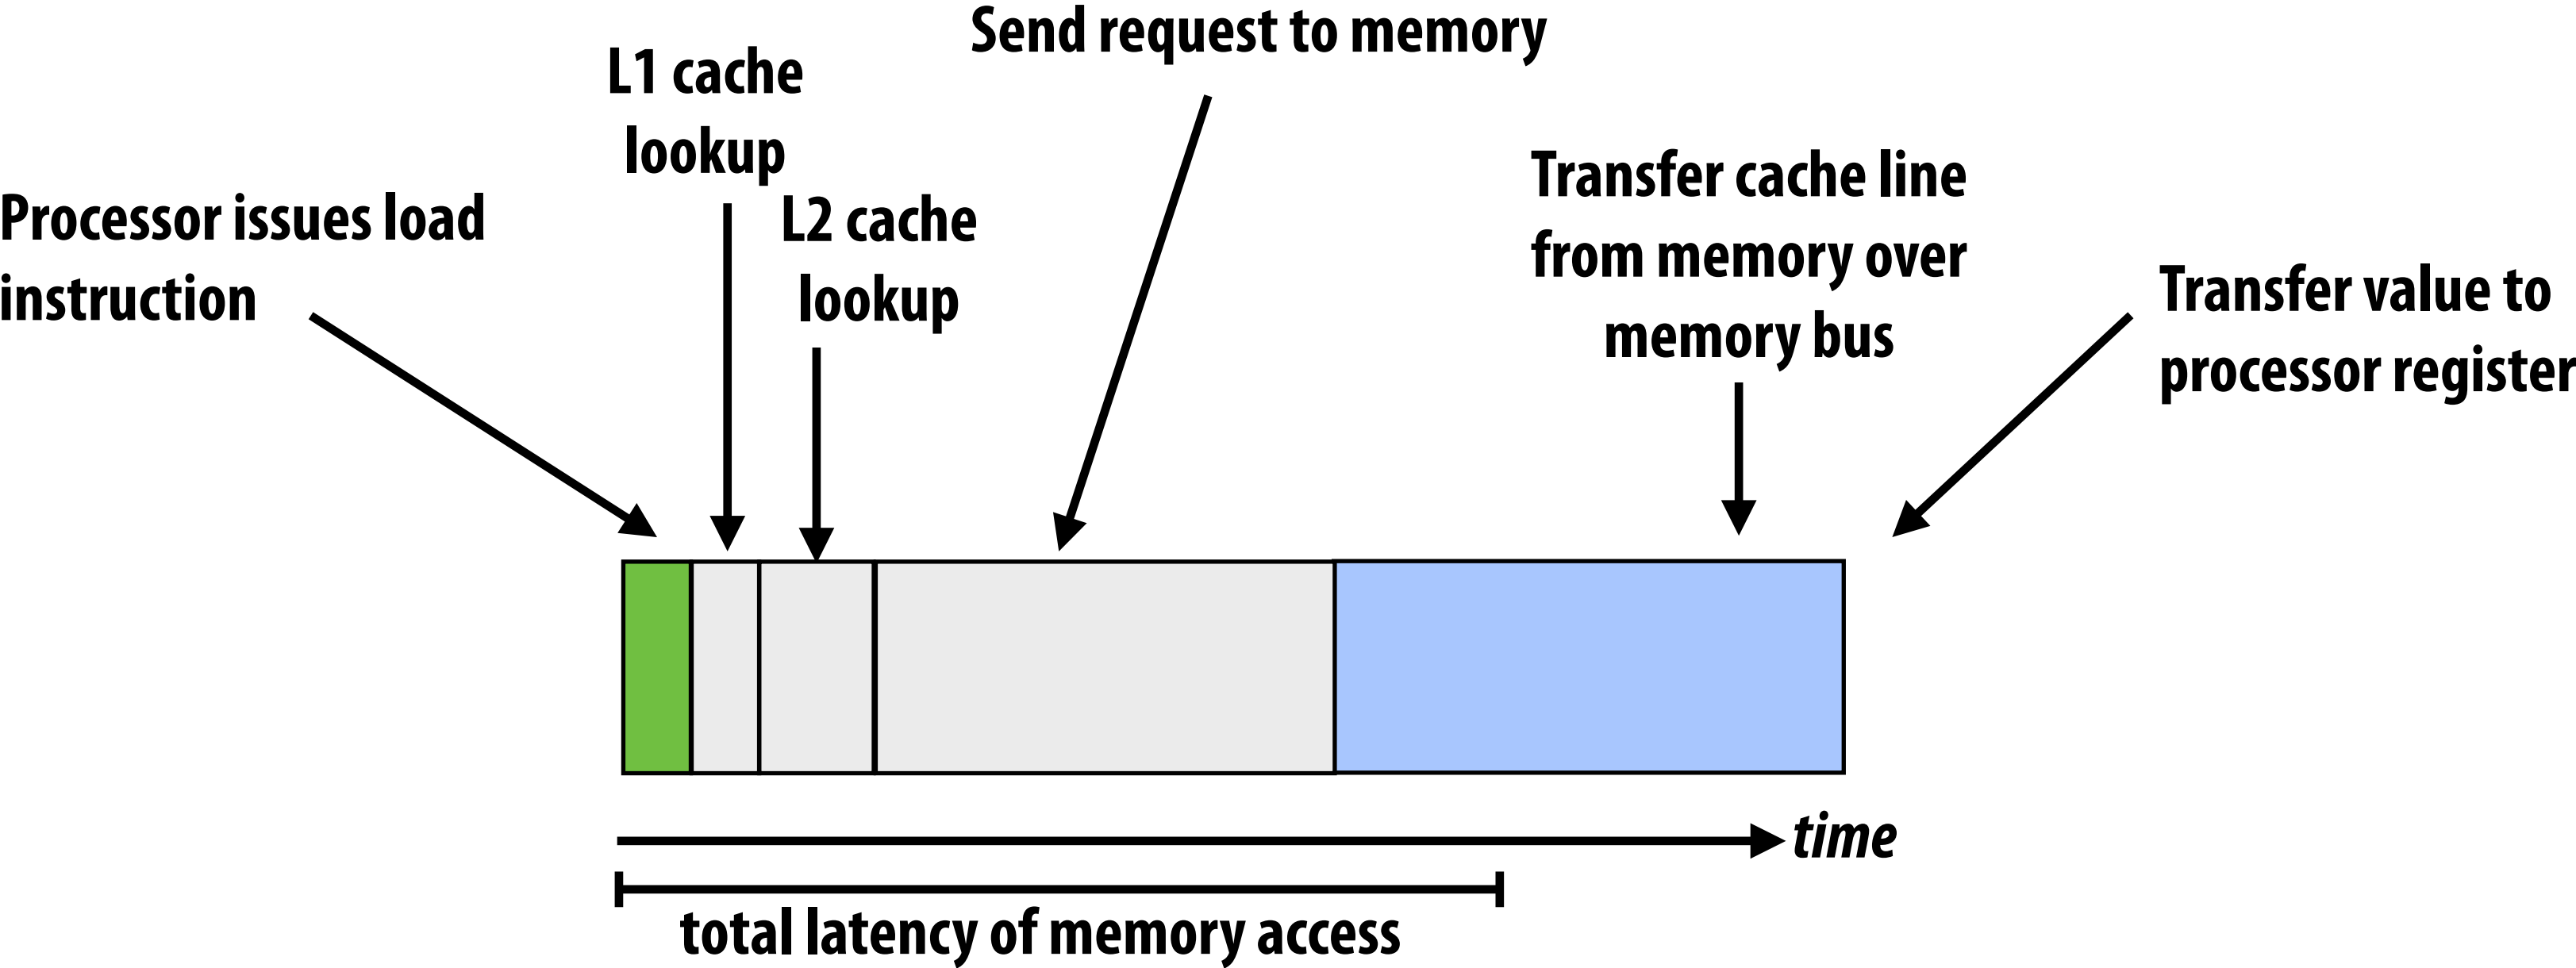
Send request to memory

L1 cache lookup

L2 cache lookup

Processor issues load instruction

Transfer cache line from memory over memory bus

Transfer value to processor register

time

total latency of memory access